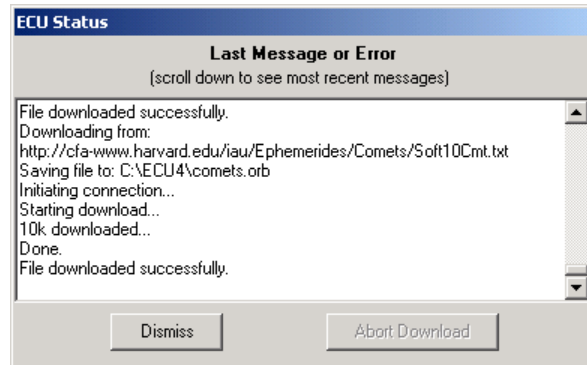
ECU Status

Last Message or Error

(scroll down to see most recent messages)

File downloaded successfully.
Downloading from:
http://cfa-www.harvard.edu/iau/Ephemerides/Comets/Soft10Cmt.txt
Saving file to: C:\ECU4\comets.orb
Initiating connection...
Starting download...
10k downloaded...
Done.
File downloaded successfully.

Dismiss

Abort Download